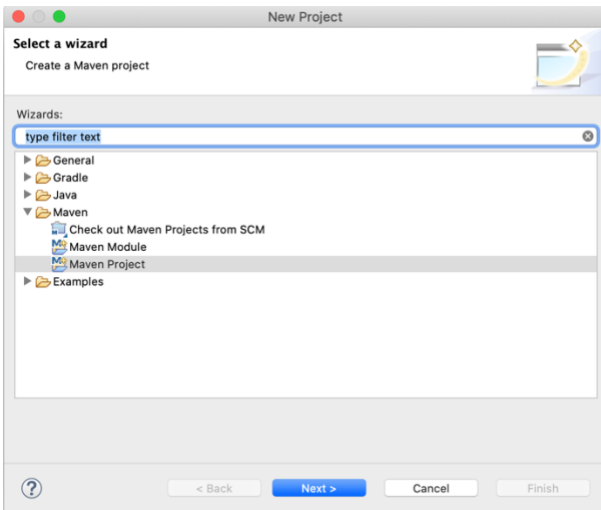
New Project

Select a wizard
Create a Maven project

Wizards:

type filter text

General
Gradle
Java
Maven
Check out Maven Projects from SCM
Maven Module
Maven Project
Examples

?

< Back
Next >
Cancel
Finish